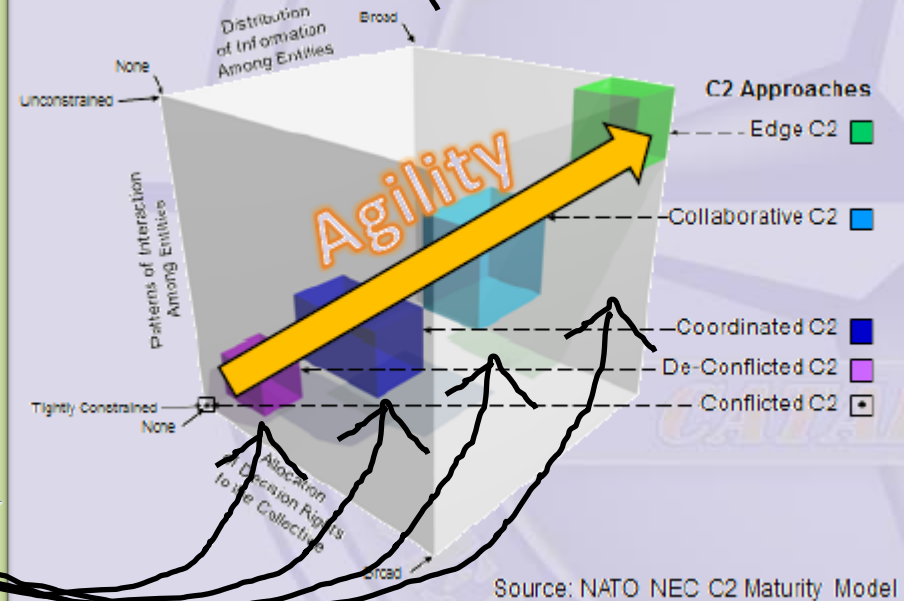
Distribution of Information Among Entities

Broad

None

Unconstrained

Patterns of Interaction Among Entities

Agility

C2 Approaches

Edge C2

Collaborative C2

Coordinated C2

De-Conflicted C2

Conflicted C2

Tightly Constrained

None

Allocation of Decision Rights to the Collective

Broad

Source: NATO NEC C2 Maturity Model